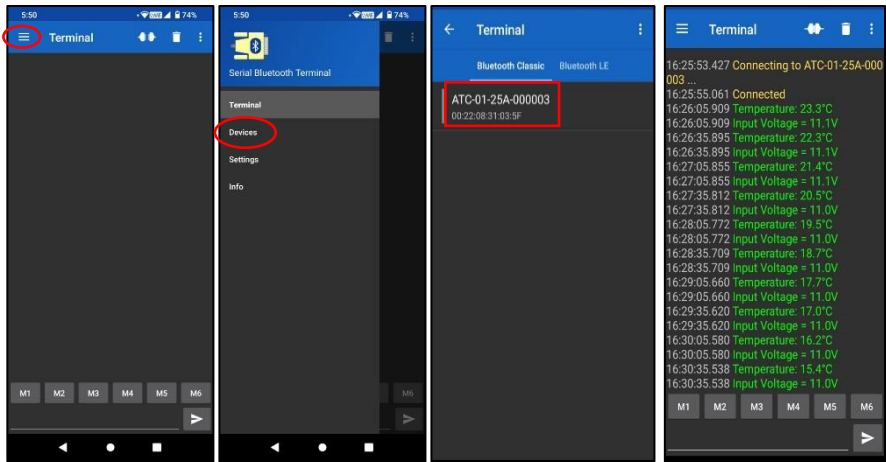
5:50 74%

Terminal

M1 M2 M3 M4 M5 M6

5:50 74%

Serial Bluetooth Terminal

Terminal

Devices

Settings

Info

M6

Terminal

Bluetooth Classic Bluetooth LE

ATC-01-25A-000003
00:22:08:31:03:5F

Terminal

16:25:53.427 Connecting to ATC-01-25A-000003 ...
16:25:55.061 Connected
16:26:05.909 Temperature: 23.3°C
16:26:05.909 Input Voltage = 11.1V
16:26:35.895 Temperature: 22.3°C
16:26:35.895 Input Voltage = 11.1V
16:27:05.855 Temperature: 21.4°C
16:27:05.855 Input Voltage = 11.1V
16:27:35.812 Temperature: 20.5°C
16:27:35.812 Input Voltage = 11.0V
16:28:05.772 Temperature: 19.5°C
16:28:05.772 Input Voltage = 11.0V
16:28:35.709 Temperature: 18.7°C
16:28:35.709 Input Voltage = 11.0V
16:29:05.660 Temperature: 17.7°C
16:29:05.660 Input Voltage = 11.0V
16:29:35.620 Temperature: 17.0°C
16:29:35.620 Input Voltage = 11.0V
16:30:05.580 Temperature: 16.2°C
16:30:05.580 Input Voltage = 11.0V
16:30:35.538 Temperature: 15.4°C
16:30:35.538 Input Voltage = 11.0V

M1 M2 M3 M4 M5 M6